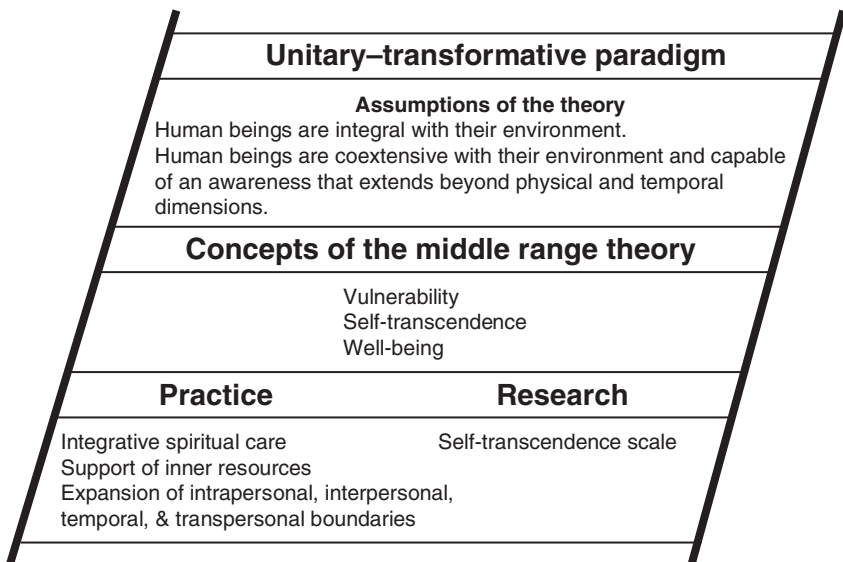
Unitary–transformative paradigm

Assumptions of the theory

Human beings are integral with their environment.
Human beings are coextensive with their environment and capable of an awareness that extends beyond physical and temporal dimensions.

Concepts of the middle range theory

Vulnerability
Self-transcendence
Well-being

Practice

Integrative spiritual care
Support of inner resources
Expansion of intrapersonal, interpersonal, temporal, & transpersonal boundaries

Research

Self-transcendence scale